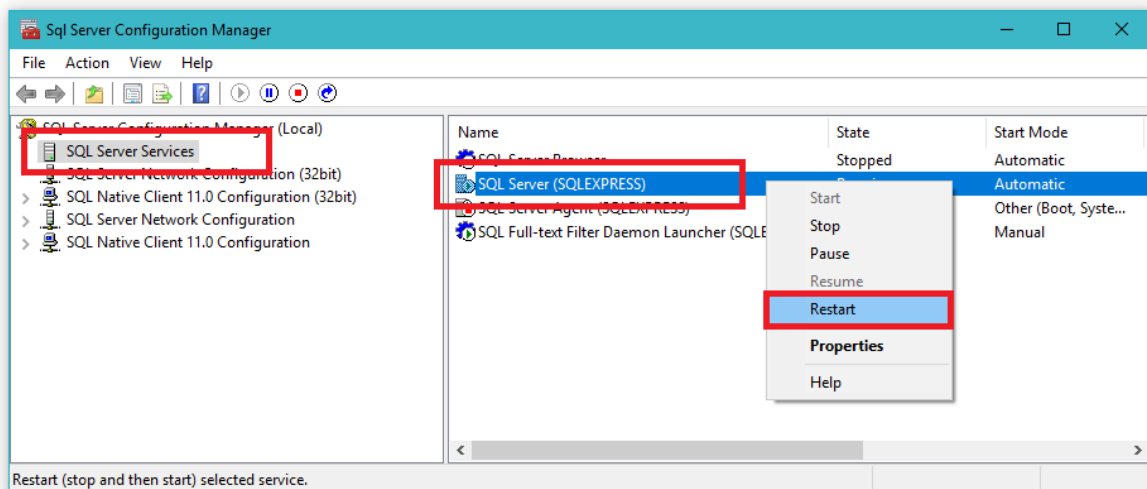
Sql Server Configuration Manager

File Action View Help

SQL Server Configuration Manager (Local)
SQL Server Services
SQL Server Network Configuration (32bit)
SQL Native Client 11.0 Configuration (32bit)
SQL Server Network Configuration
SQL Native Client 11.0 Configuration

| Name | State | Start Mode |
|---|---|---|
| SQL Server Browser | Stopped | Automatic |
| SQL Server (SQLEXPRESS) | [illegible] | Automatic |
| SQL Server Agent (SQLEXPRESS) | | Other (Boot, Syste... |
| SQL Full-text Filter Daemon Launcher (SQLE | | Manual |

Start
Stop
Pause
Resume
Restart
Properties
Help

Restart (stop and then start) selected service.